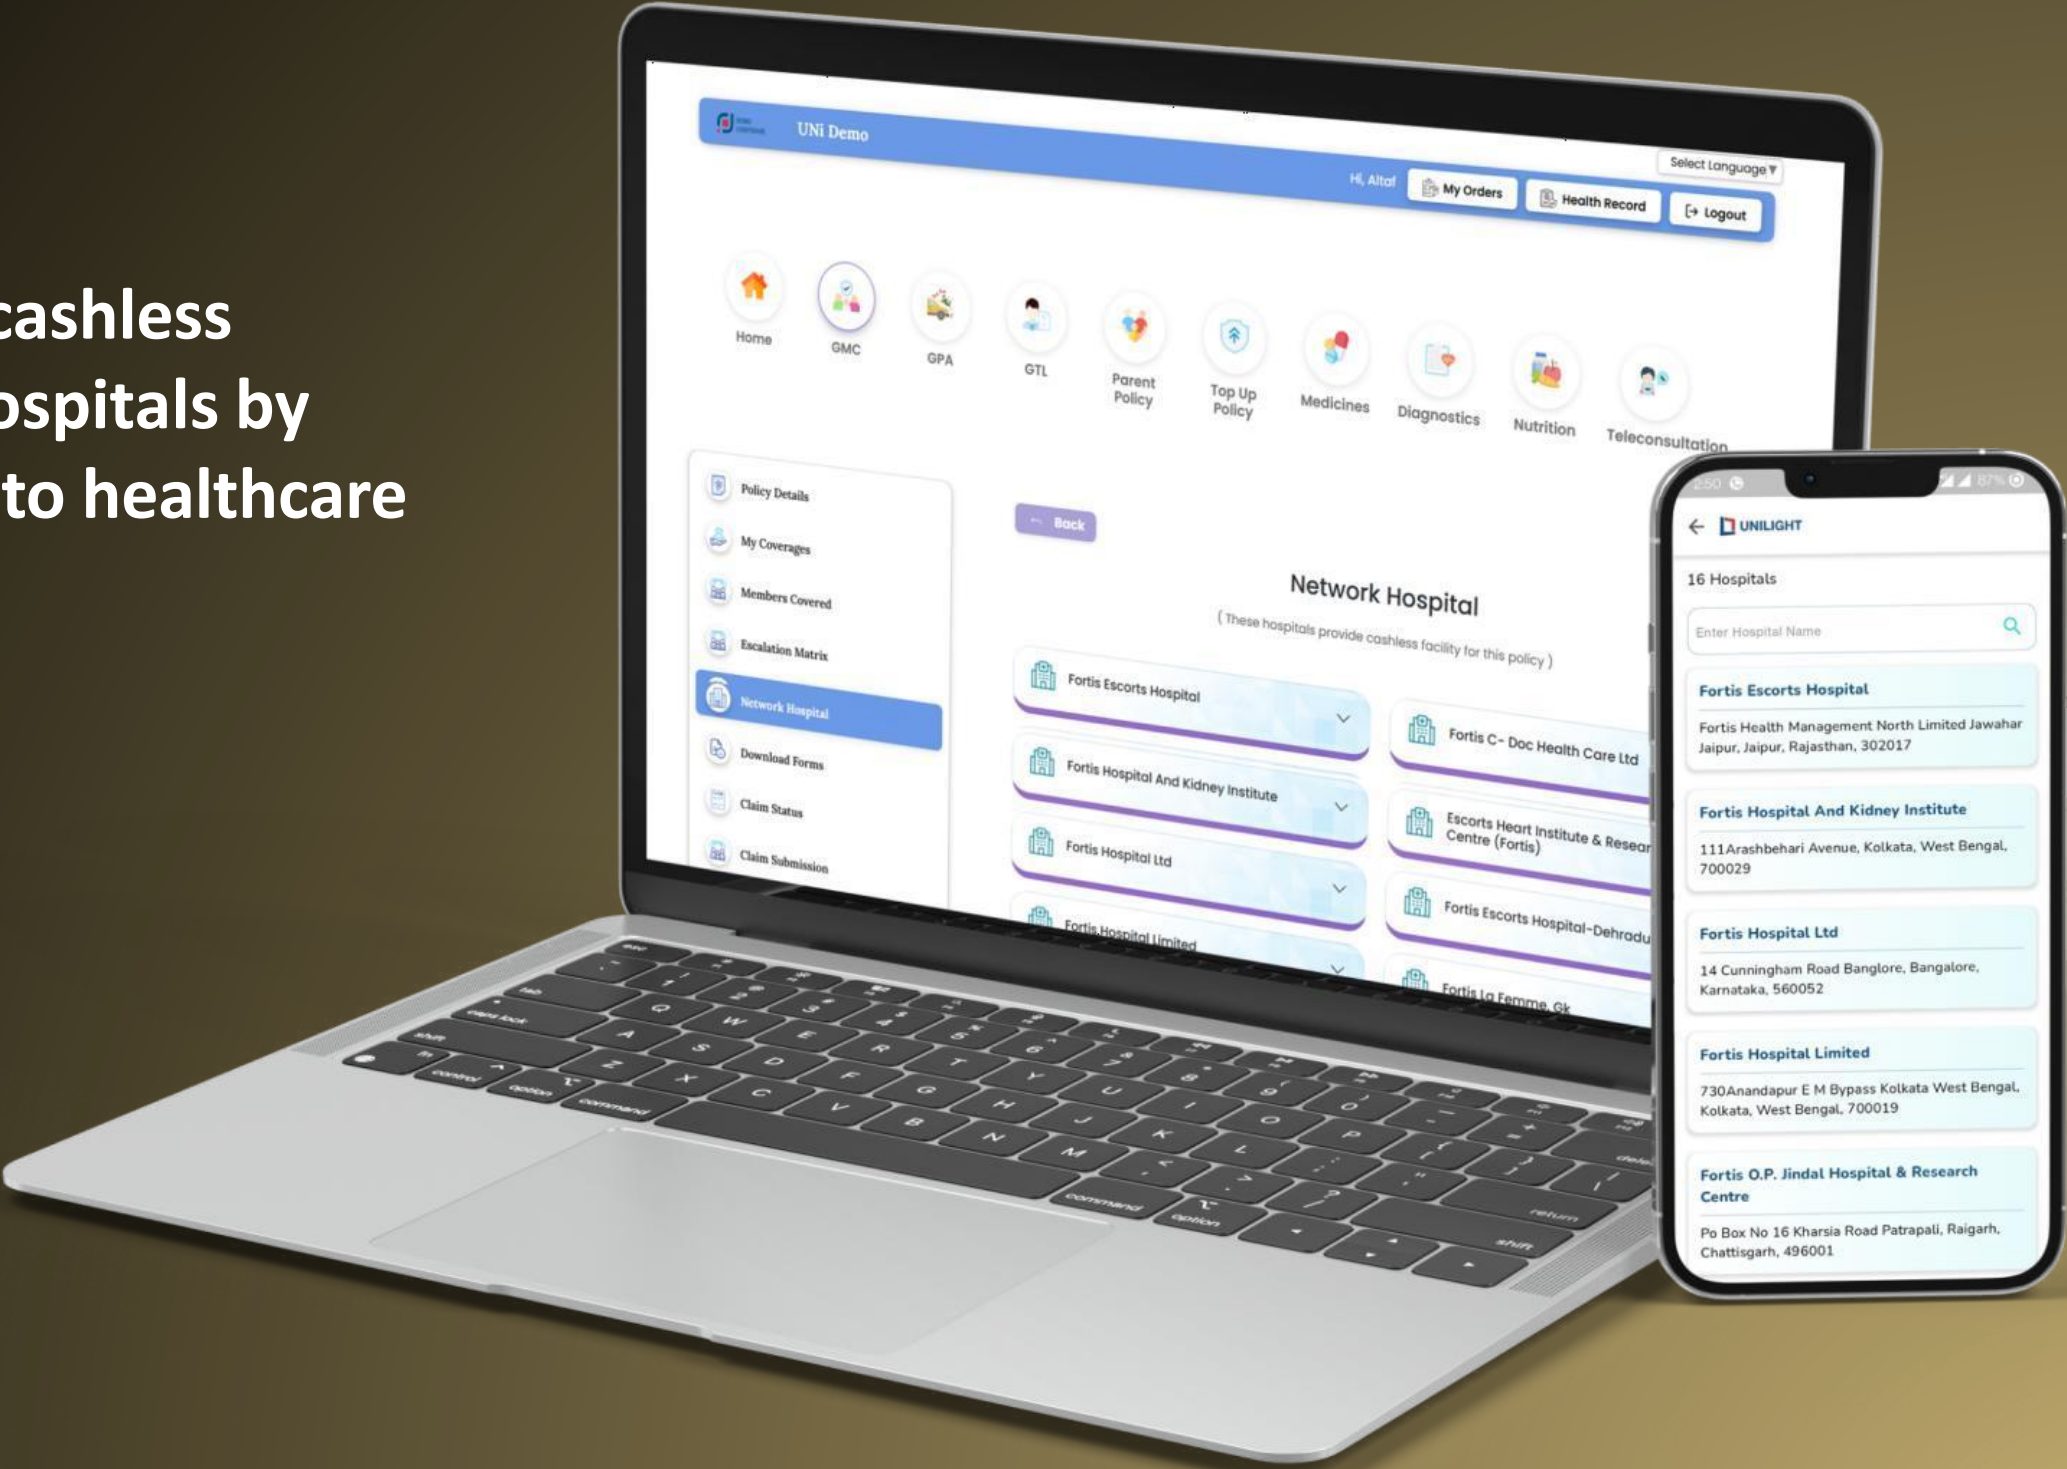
cashless
ospitals by
to healthcare

UNi Demo

Select Language

Hi, Altaf
My Orders
Health Record
Logout

Home
GMC
GPA
GTL
Parent Policy
Top Up Policy
Medicines
Diagnostics
Nutrition
Teleconsultation

Policy Details
My Coverages
Members Covered
Escalation Matrix
Network Hospital
Download Forms
Claim Status
Claim Submission

Back

Network Hospital
( These hospitals provide cashless facility for this policy )

Fortis Escorts Hospital
Fortis C- Doc Health Care Ltd
Fortis Hospital And Kidney Institute
Escorts Heart Institute & Resear Centre (Fortis)
Fortis Hospital Ltd
Fortis Escorts Hospital-Dehradu
Fortis Hospital Limited
Fortis La Femme, Gk

UNILIGHT
16 Hospitals
Enter Hospital Name

Fortis Escorts Hospital
Fortis Health Management North Limited Jawahar Jaipur, Jaipur, Rajasthan, 302017

Fortis Hospital And Kidney Institute
111Arashbehari Avenue, Kolkata, West Bengal, 700029

Fortis Hospital Ltd
14 Cunningham Road Banglore, Bangalore, Karnataka, 560052

Fortis Hospital Limited
730Anandapur E M Bypass Kolkata West Bengal, Kolkata, West Bengal, 700019

Fortis O.P. Jindal Hospital & Research Centre
Po Box No 16 Kharsia Road Patrapali, Raigarh, Chattisgarh, 496001